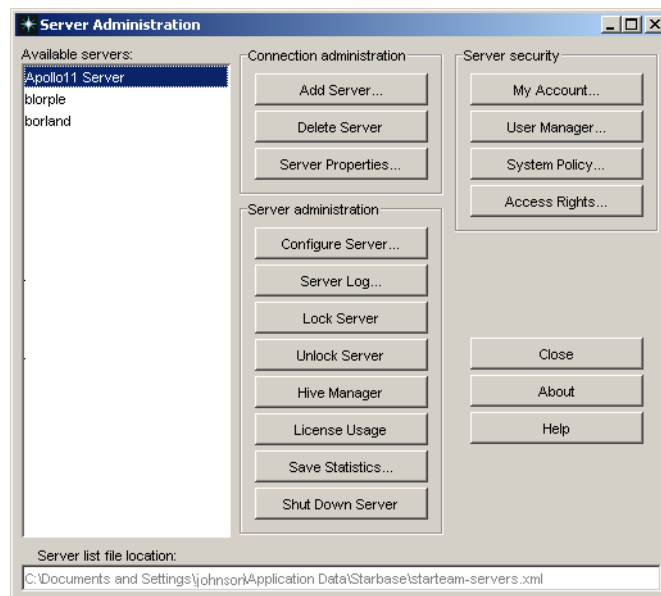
Server Administration

Available servers:
Apollo11 Server
blorple
borland

Connection administration
Add Server...
Delete Server
Server Properties...

Server security
My Account...
User Manager...
System Policy...
Access Rights...

Server administration
Configure Server...
Server Log...
Lock Server
Unlock Server
Hive Manager
License Usage
Save Statistics...
Shut Down Server

Close
About
Help

Server list file location:
C:\Documents and Settings\johnson\Application Data\Starbase\starteam-servers.xml